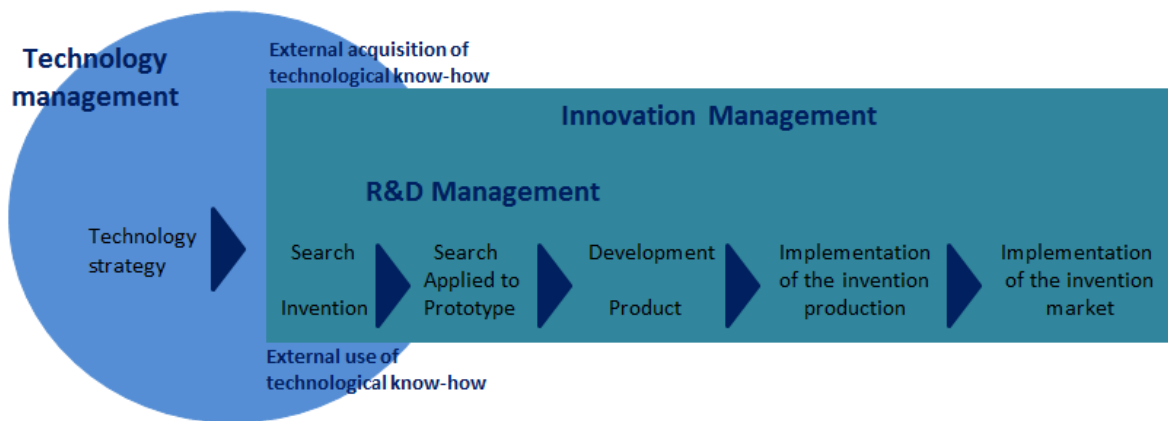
Technology management

External acquisition of technological know-how

Innovation Management

R&D Management

Technology strategy

Search

Invention

Search Applied to Prototype

Development

Product

Implementation of the invention production

Implementation of the invention market

External use of technological know-how